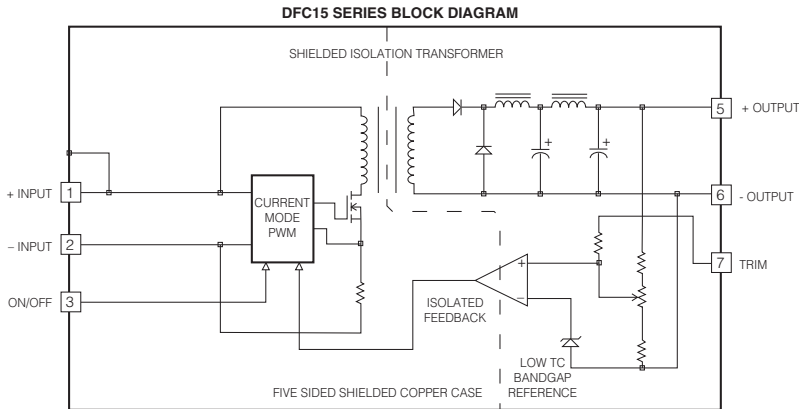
DFC15 SERIES BLOCK DIAGRAM

SHIELDED ISOLATION TRANSFORMER

+ INPUT
1

– INPUT
2

ON/OFF
3

CURRENT MODE PWM

ISOLATED FEEDBACK

+
−

+
+

5
+ OUTPUT

6
- OUTPUT

7
TRIM

LOW TC BANDGAP REFERENCE

FIVE SIDED SHIELDED COPPER CASE